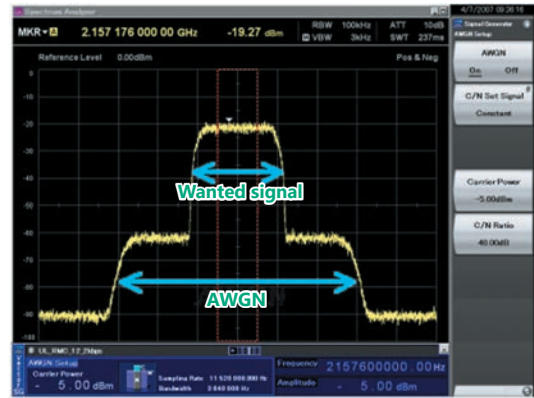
Spectrum Analyzer

MKR 2.157 176 000 00 GHz -19.27 dBm RBW 100kHz VBW 3kHz ATT 10dB SWT 237ms

Reference Level 0.00dBm Pos & Neg

4/7/2007 09:36:16

Signal Generator
AWGN Setup

AWGN
On Off

C/N Set Signal
Constant

Carrier Power
-5.00dBm

C/N Ratio
40.00dB

Wanted signal

AWGN

UL_RMC_12_2kbps

AWGN Setup
Carrier Power
- 5.00 dBm

Sampling Rate 11 520 000 000 Hz
Bandwidth 3 840 000 Hz

Frequency 2157600000.00Hz
Amplitude - 5.00 dBm

SG